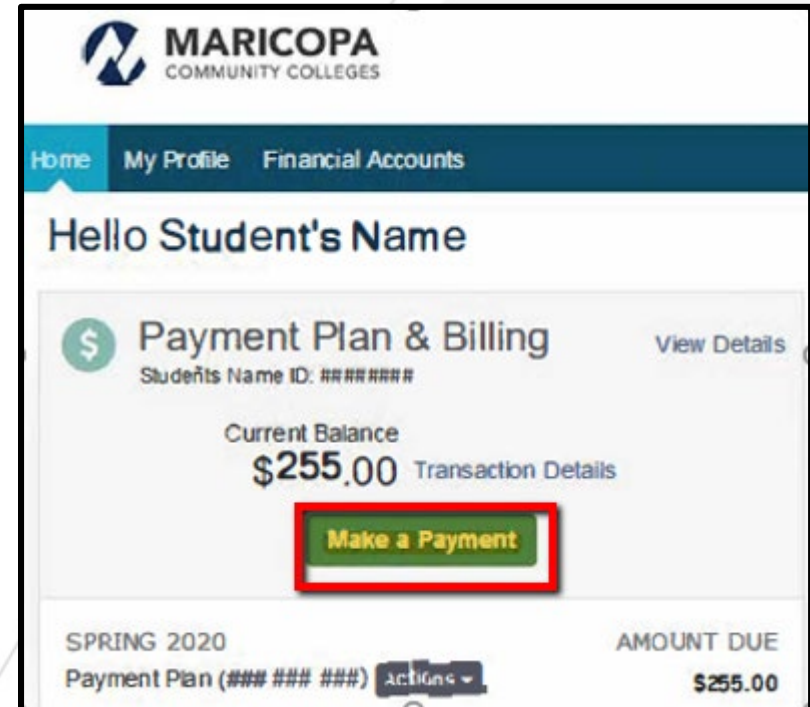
MARICOPA
COMMUNITY COLLEGES

Home My Profile Financial Accounts

Hello Student's Name

$ Payment Plan & Billing View Details
Studeñts Name ID: ########

Current Balance
$255.00 Transaction Details

Make a Payment

SPRING 2020 AMOUNT DUE
Payment Plan (### ### ###) Actions $255.00